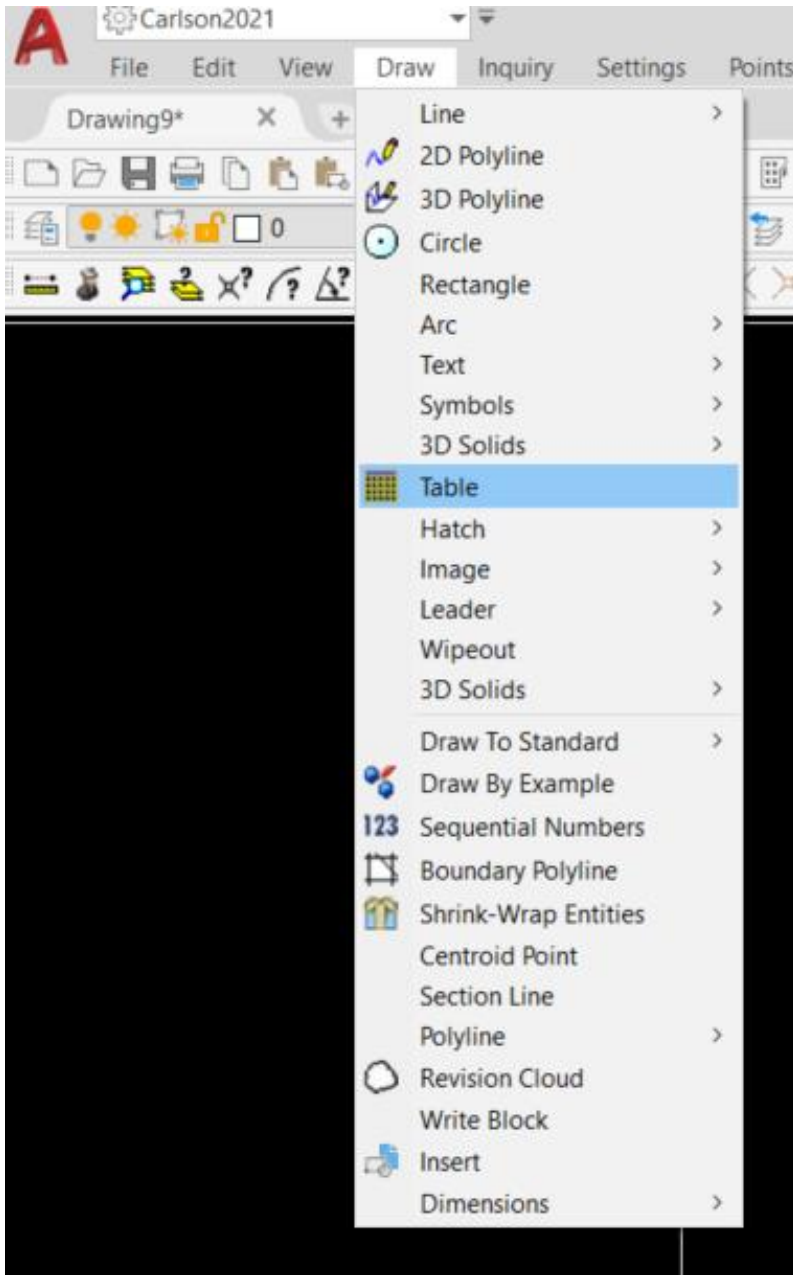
Carlson2021

File Edit View Draw Inquiry Settings Points

Drawing9* ×

0

Line
2D Polyline
3D Polyline
Circle
Rectangle
Arc
Text
Symbols
3D Solids
Table
Hatch
Image
Leader
Wipeout
3D Solids
Draw To Standard
Draw By Example
123 Sequential Numbers
Boundary Polyline
Shrink-Wrap Entities
Centroid Point
Section Line
Polyline
Revision Cloud
Write Block
Insert
Dimensions